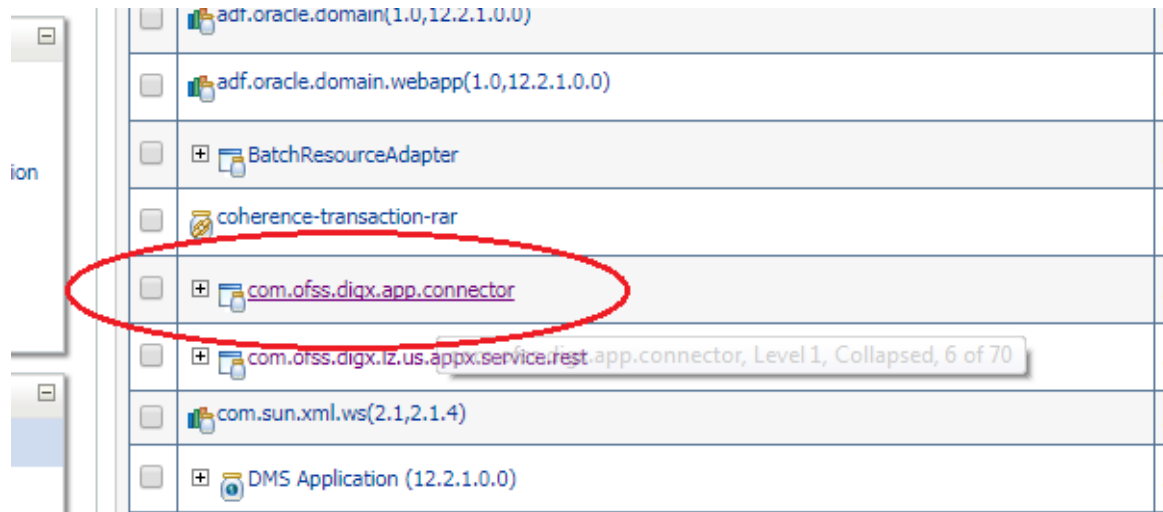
adf.oracle.domain(1.0,12.2.1.0.0)

ion

adf.oracle.domain.webapp(1.0,12.2.1.0.0)

BatchResourceAdapter

coherence-transaction-rar

com.ofss.digx.app.connector

com.ofss.digx.lz.us.appx.service.rest

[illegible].app.connector, Level 1, Collapsed, 6 of 70

com.sun.xml.ws(2.1,2.1.4)

DMS Application (12.2.1.0.0)